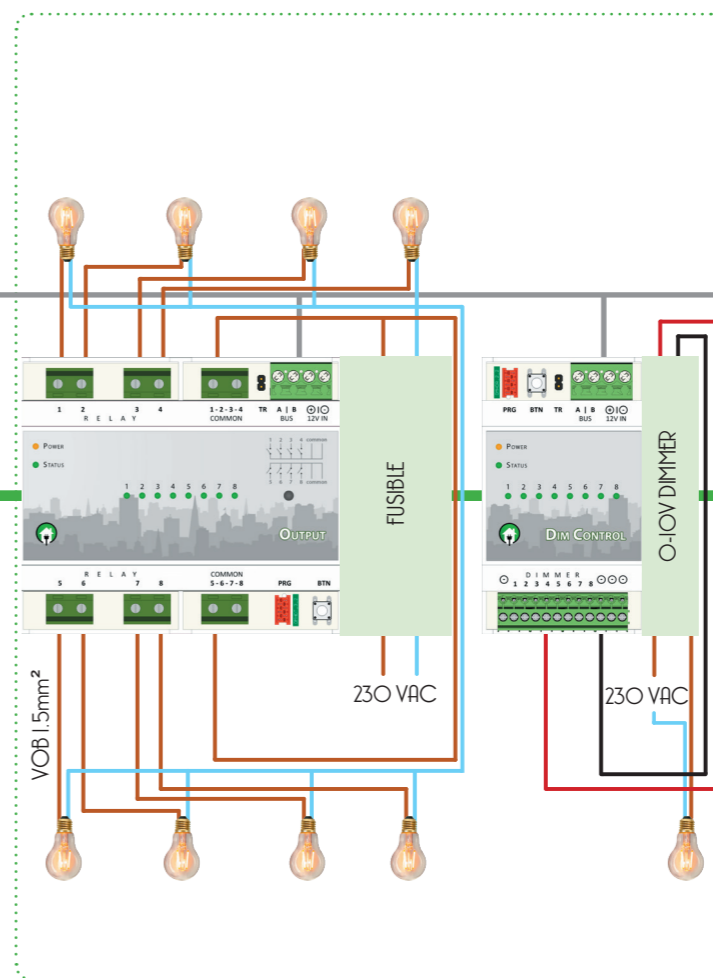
1 2 3 4
R E L A Y
1-2-3-4
COMMON
TR
A | B
BUS
12V IN
Power
Status
1 2 3 4 5 6 7 8
Output
R E L A Y
5 6 7 8
COMMON
5-6-7-8
PRG
BTN
FUSIBLE
230 VAC
VOB 1.5mm²
PRG
BTN
TR
A | B
BUS
12V IN
Power
Status
1 2 3 4 5 6 7 8
Dim Control
D I M M E R
1 2 3 4 5 6 7 8
0-10V DIMMER
230 VAC